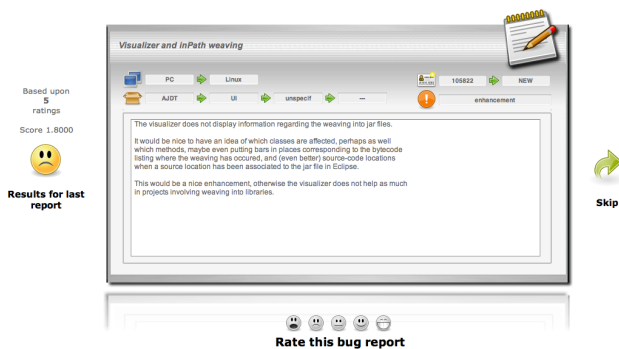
Based upon
5
ratings

Score 1.8000

Results for last report

Visualizer and inPath weaving

PC
Linux
105822
NEW
AJDT
UI
unspecif
---
enhancement

The visualizer does not display information regarding the weaving into jar files.

It would be nice to have an idea of which classes are affected, perhaps as well which methods, maybe even putting bars in places corresponding to the bytecode listing where the weaving has occured, and (even better) source-code locations when a source location has been associated to the jar file in Eclipse.

This would be a nice enhancement, otherwise the visualizer does not help as much in projects involving weaving into libraries.

Skip

Rate this bug report